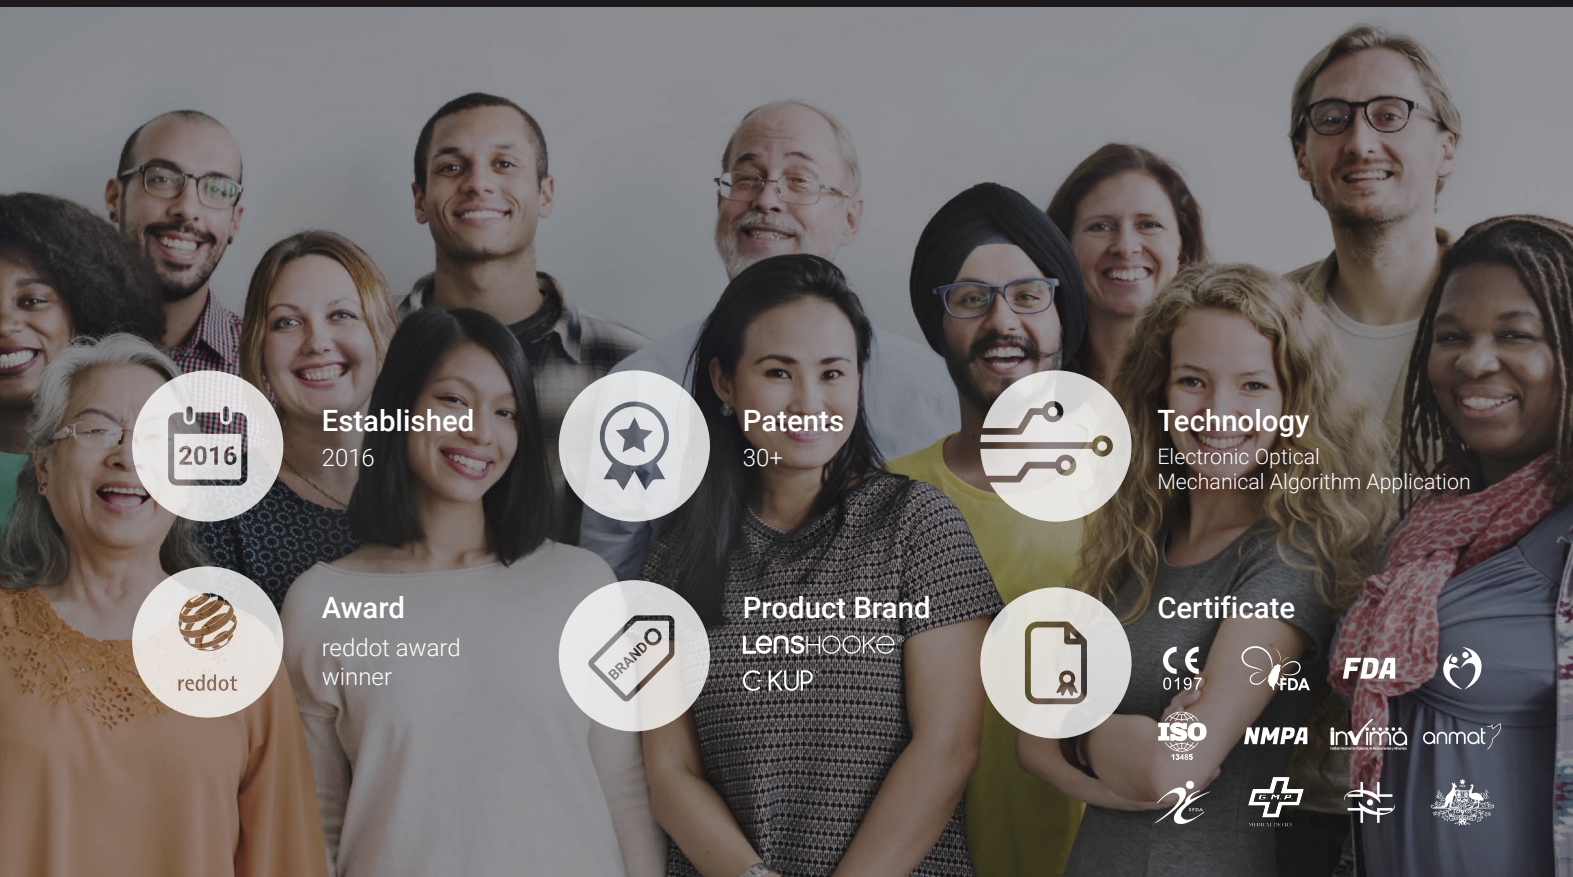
2016

Established
2016

Patents
30+

Technology
Electronic Optical
Mechanical Algorithm Application

reddot

Award
reddot award winner

BRAND

Product Brand
LENSHOOKE®
C KUP

Certificate
CE 0197
FDA
FDA
ISO 13485
NMPA
invima
anmat
EFDA
GMP